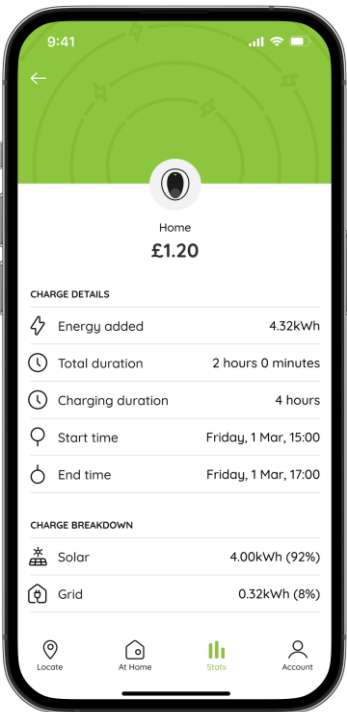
9:41

Home

£1.20

CHARGE DETAILS

Energy added 4.32kWh

Total duration 2 hours 0 minutes

Charging duration 4 hours

Start time Friday, 1 Mar, 15:00

End time Friday, 1 Mar, 17:00

CHARGE BREAKDOWN

Solar 4.00kWh (92%)

Grid 0.32kWh (8%)

Locate At Home Stats Account